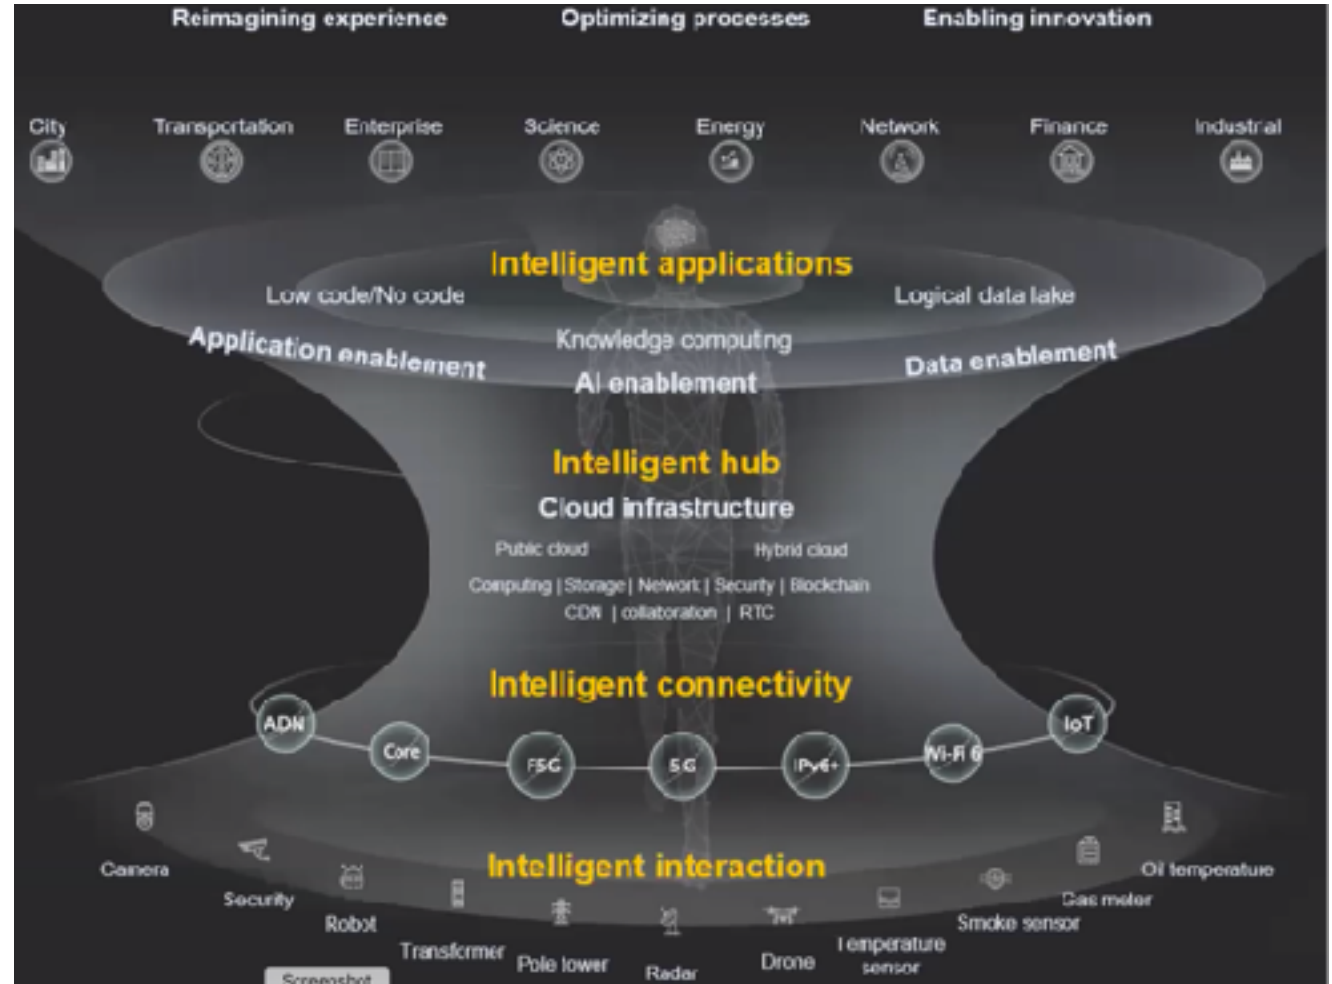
Reimagining experience Optimizing processes Enabling innovation

City Transportation Enterprise Science Energy Network Finance Industrial

Intelligent applications

Low code/No code Logical data lake

Application enablement Knowledge computing Data enablement

AI enablement

Intelligent hub

Cloud infrastructure

Public cloud Hybrid cloud

Computing | Storage | Network | Security | Blockchain

CDN | collaboration | RTC

Intelligent connectivity

ADN Core F5G 5G IPv6+ Wi-Fi 6 IoT

Intelligent interaction

Camera Security Robot Transformer Pole tower Radar Drone Temperature sensor Smoke sensor Gas meter Oil temperature

Screenshot